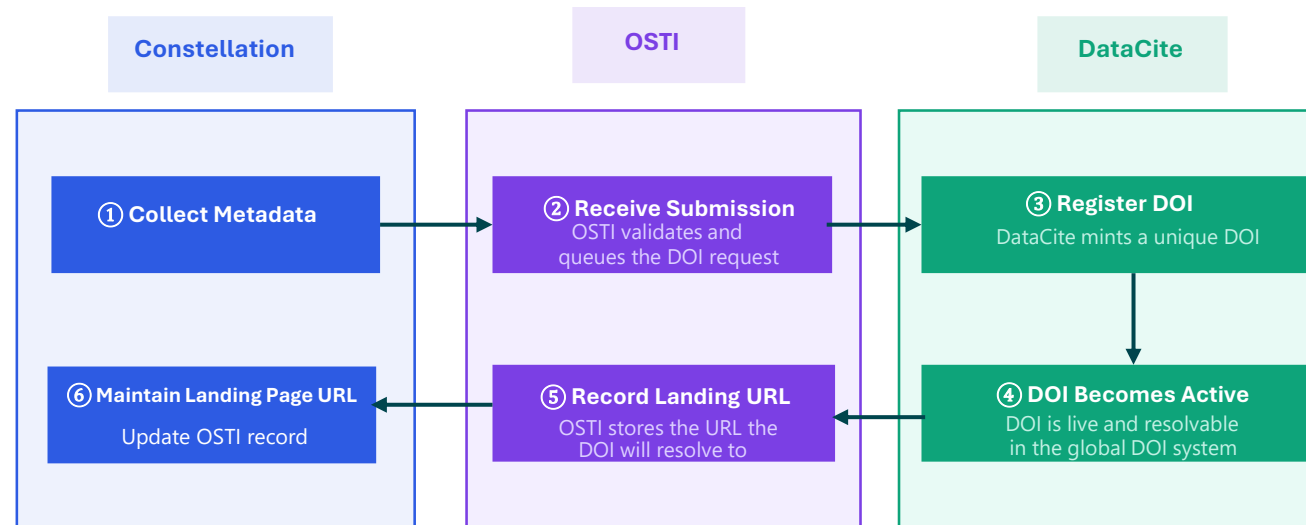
Constellation

OSTI

DataCite

① Collect Metadata

② Receive Submission
OSTI validates and queues the DOI request

③ Register DOI
DataCite mints a unique DOI

④ DOI Becomes Active
DOI is live and resolvable in the global DOI system

⑤ Record Landing URL
OSTI stores the URL the DOI will resolve to

⑥ Maintain Landing Page URL
Update OSTI record